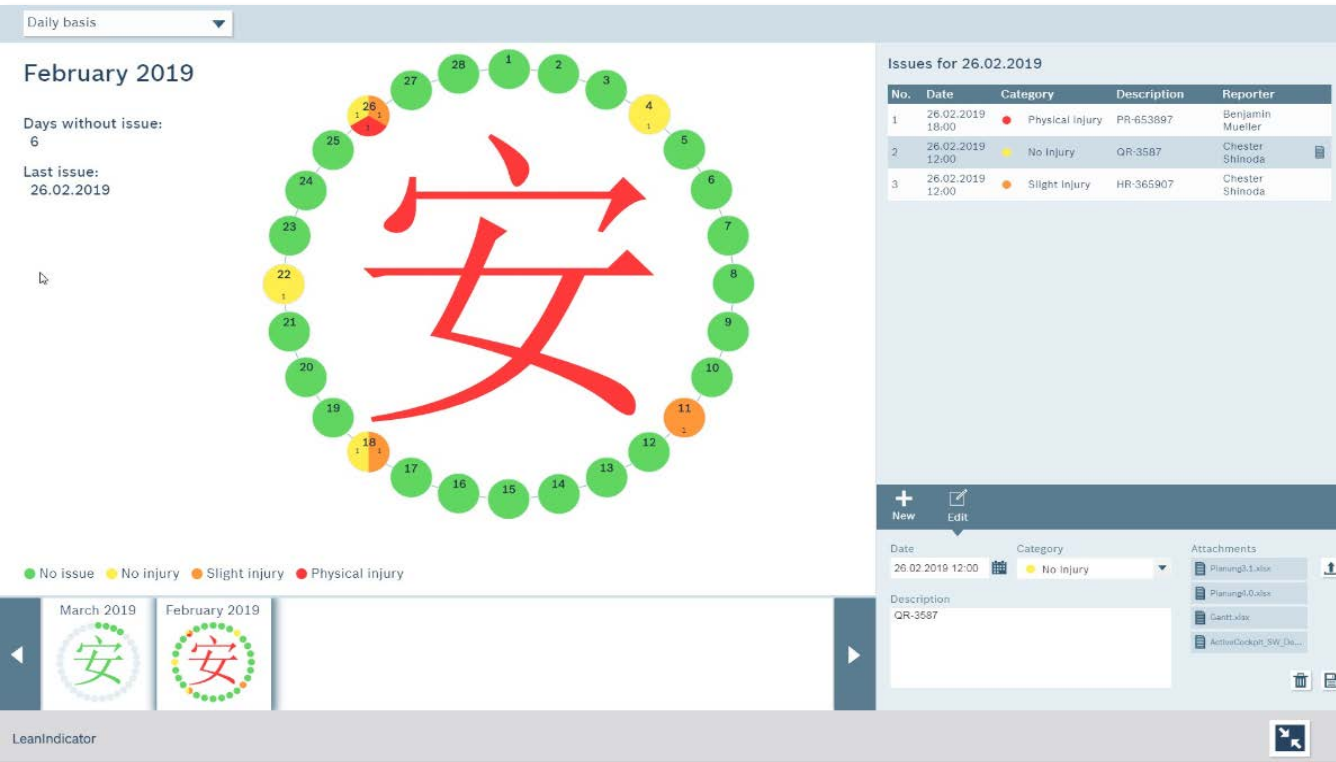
Daily basis

February 2019

Days without issue:
6

Last issue:
26.02.2019

安

1
2
3
4
1
5
6
7
8
9
10
11
1
12
13
14
15
16
17
18
1 1
19
20
21
22
1
23
24
25
26
1 1
1
27
28

● No issue ● No injury ● Slight injury ● Physical injury

March 2019
安
February 2019
安

Issues for 26.02.2019

| No. | Date | Category | Description | Reporter |
|---|---|---|---|---|
| 1 | 26.02.2019 18:00 | Physical injury | PR-653897 | Benjamin Mueller |
| 2 | 26.02.2019 12:00 | No injury | QR-3587 | Chester Shinoda |
| 3 | 26.02.2019 12:00 | Slight injury | HR-365907 | Chester Shinoda |

New
Edit

Date
26.02.2019 12:00
Category
No injury
Attachments
Planung3.1.xlsx
Planung4.0.xlsx
Gantt.xlsx
ActiveCockpit_SW_De...

Description
QR-3587

LeanIndicator